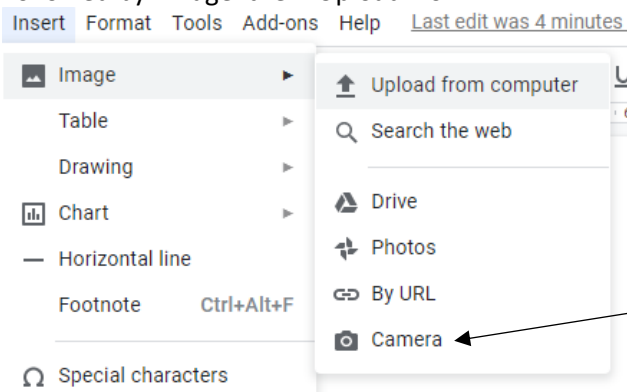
Insert Format Tools Add-ons Help Last edit was 4 minutes

Image
Table
Drawing
Chart
Horizontal line
Footnote Ctrl+Alt+F
Special characters

Upload from computer
Search the web
Drive
Photos
By URL
Camera